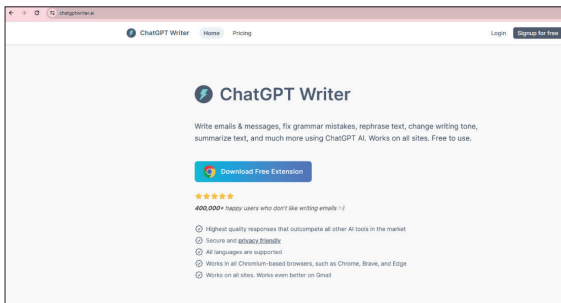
chatgptwriter.ai

ChatGPT Writer Home Pricing Login Signup for free

ChatGPT Writer

Write emails & messages, fix grammar mistakes, rephrase text, change writing tone, summarize text, and much more using ChatGPT AI. Works on all sites. Free to use.

Download Free Extension

★★★★★

400,000+ happy users who don't like writing emails :-)

Highest quality responses that outcompete all other AI tools in the market

Secure and privacy friendly

All languages are supported

Works in all Chromium-based browsers, such as Chrome, Brave, and Edge

Works on all sites. Works even better on Gmail